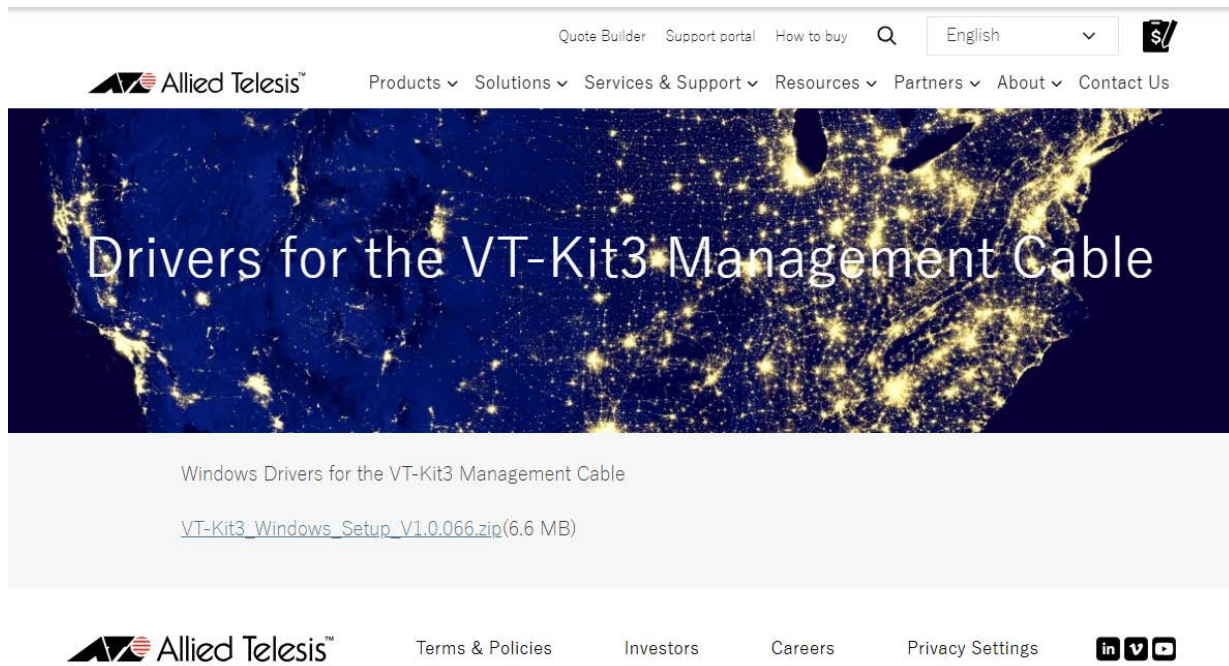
Quote Builder Support portal How to buy English

Allied Telesis™

Products Solutions Services & Support Resources Partners About Contact Us

Drivers for the VT-Kit3 Management Cable

Windows Drivers for the VT-Kit3 Management Cable

VT-Kit3_Windows_Setup_V1.0.066.zip(6.6 MB)

Allied Telesis™

Terms & Policies Investors Careers Privacy Settings